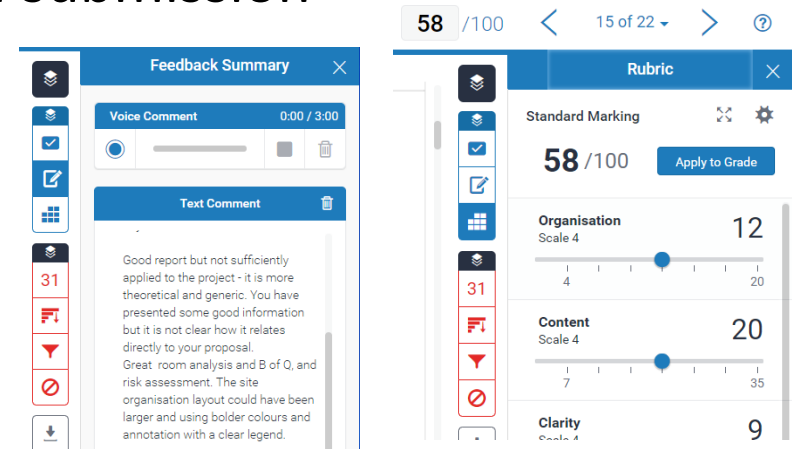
Feedback Summary

Voice Comment 0:00 / 3:00

Text Comment

Good report but not sufficiently applied to the project - it is more theoretical and generic. You have presented some good information but it is not clear how it relates directly to your proposal.
Great room analysis and B of Q, and risk assessment. The site organisation layout could have been larger and using bolder colours and annotation with a clear legend.

31

58 /100 15 of 22

31

Rubric

Standard Marking

58 /100 Apply to Grade

Organisation 12
Scale 4
4 20

Content 20
Scale 4
7 35

Clarity 9
Scale 4